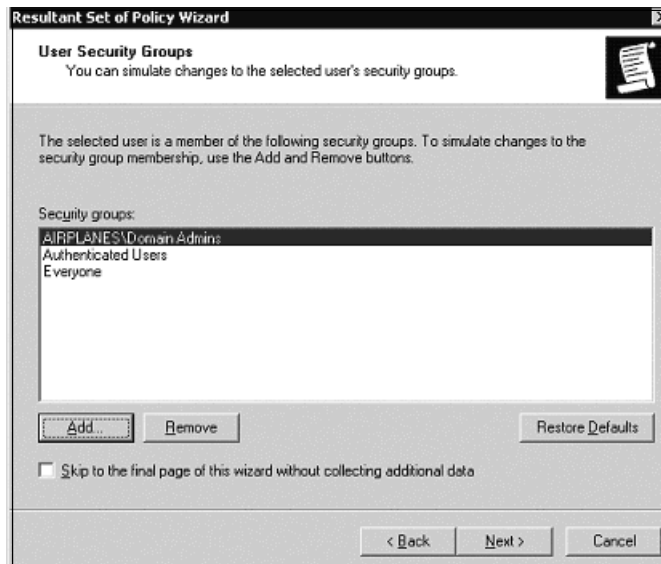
Resultant Set of Policy Wizard

User Security Groups
You can simulate changes to the selected user's security groups.

The selected user is a member of the following security groups. To simulate changes to the security group membership, use the Add and Remove buttons.

Security groups:

AIRPLANES\Domain Admins
Authenticated Users
Everyone

Add...

Remove

Restore Defaults

Skip to the final page of this wizard without collecting additional data

< Back

Next >

Cancel